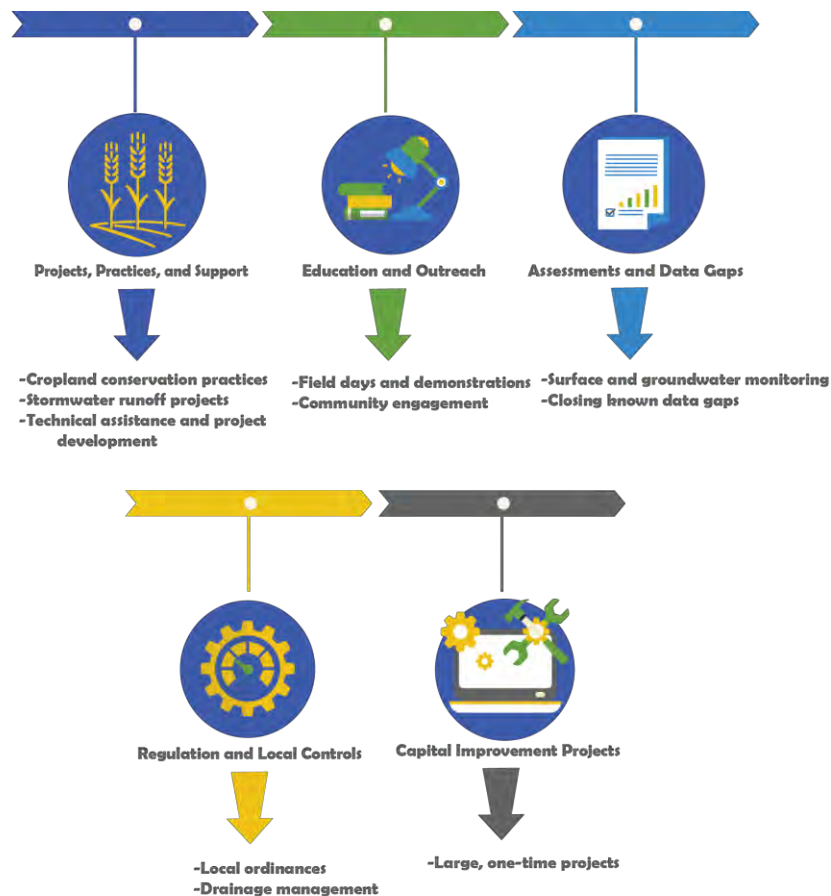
Projects, Practices, and Support

-Cropland conservation practices
-Stormwater runoff projects
-Technical assistance and project development

Education and Outreach

-Field days and demonstrations
-Community engagement

Assessments and Data Gaps

-Surface and groundwater monitoring
-Closing known data gaps

Regulation and Local Controls

-Local ordinances
-Drainage management

Capital Improvement Projects

-Large, one-time projects